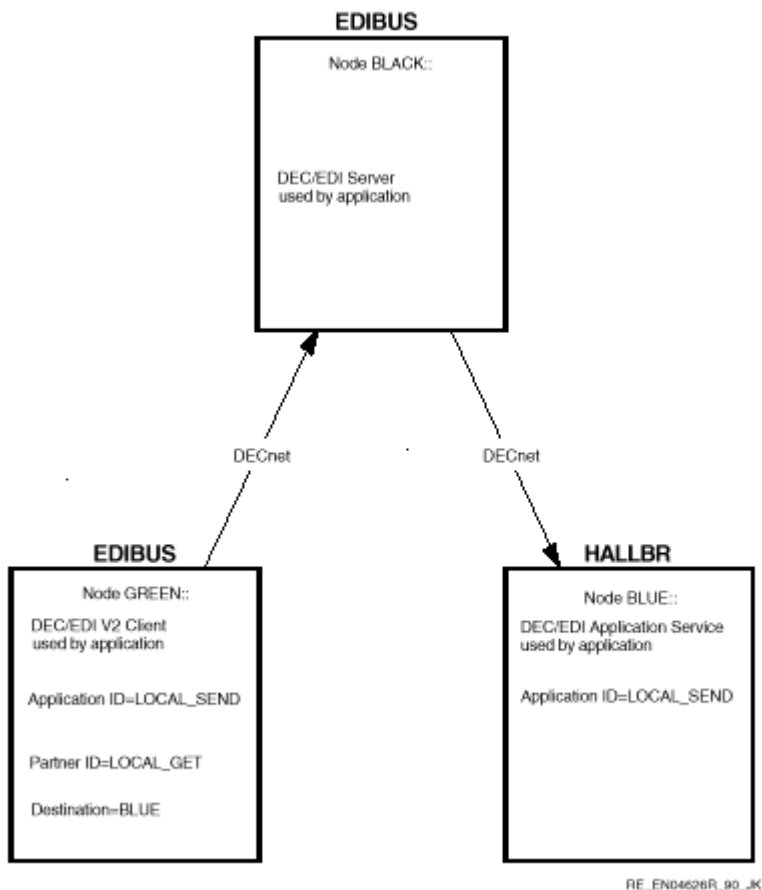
EDIBUS

Node BLACK::

DEC/EDI Server used by application

DECnet

DECnet

EDIBUS

Node GREEN::

DEC/EDI V2 Client used by application

Application ID=LOCAL_SEND

Partner ID=LOCAL_GET

Destination=BLUE

HALLBR

Node BLUE::

DEC/EDI Application Service used by application

Application ID=LOCAL_SEND

RE_EN04626R_90_JK